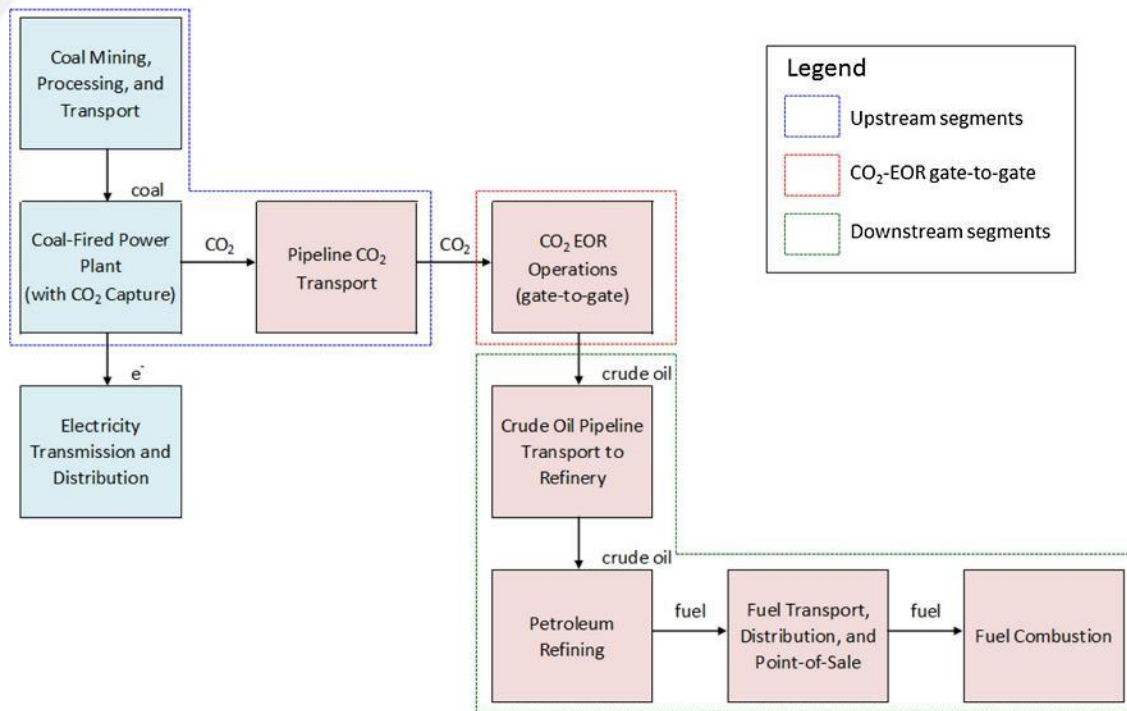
Coal Mining, Processing, and Transport

coal

Coal-Fired Power Plant (with $CO_2$ Capture)

$CO_2$

Pipeline $CO_2$ Transport

$CO_2$

$CO_2$ EOR Operations (gate-to-gate)

$e^-$

Electricity Transmission and Distribution

crude oil

Crude Oil Pipeline Transport to Refinery

crude oil

Petroleum Refining

fuel

Fuel Transport, Distribution, and Point-of-Sale

fuel

Fuel Combustion

Legend

Upstream segments

$CO_2$-EOR gate-to-gate

Downstream segments